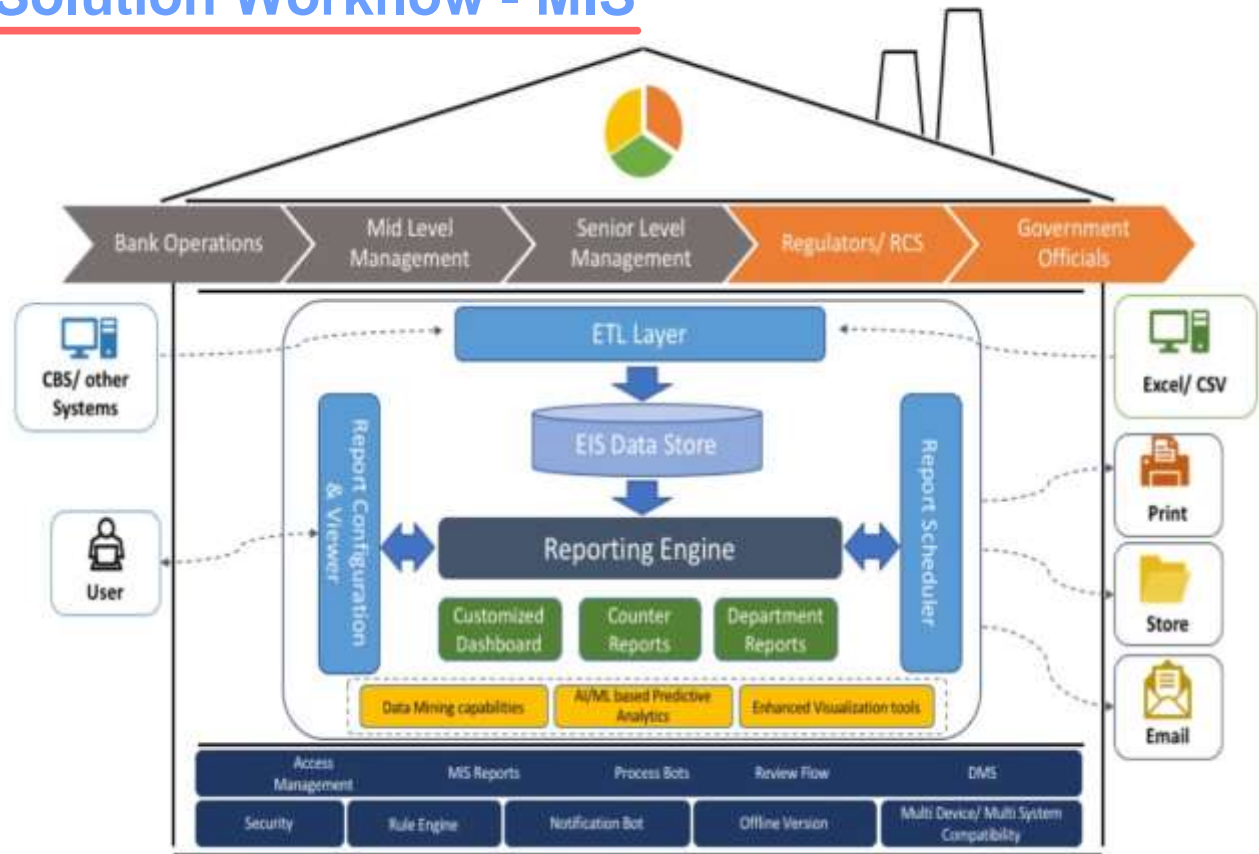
Solution Workflow - MIS

Bank Operations
Mid Level Management
Senior Level Management
Regulators/ RCS
Government Officials

CBS/ other Systems
User
ETL Layer
EIS Data Store
Report Configuration & Viewer
Reporting Engine
Report Scheduler
Customized Dashboard
Counter Reports
Department Reports
Data Mining capabilities
AI/ML based Predictive Analytics
Enhanced Visualization tools
Excel/ CSV
Print
Store
Email

Access Management
MIS Reports
Process Bots
Review Flow
DMS
Security
Rule Engine
Notification Bot
Offline Version
Multi Device/ Multi System Compatibility